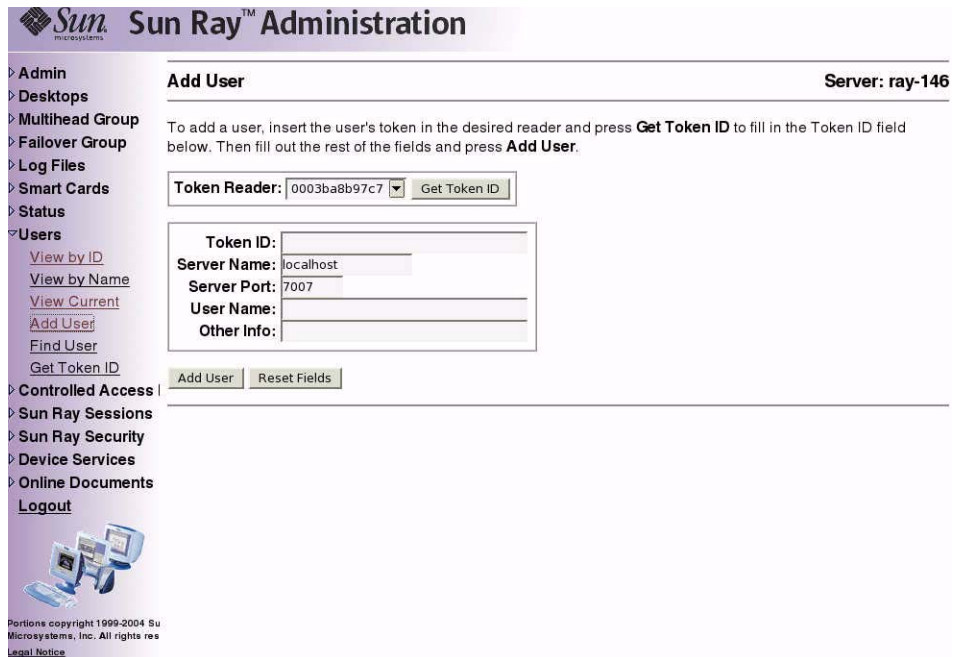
Sun microsystems Sun Ray™ Administration

Admin
Desktops
Multihead Group
Failover Group
Log Files
Smart Cards
Status
Users
View by ID
View by Name
View Current
Add User
Find User
Get Token ID
Controlled Access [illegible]
Sun Ray Sessions
Sun Ray Security
Device Services
Online Documents
Logout

Portions copyright 1999-2004 Su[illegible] Microsystems, Inc. All rights res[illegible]
Legal Notice

Add User

Server: ray-146

To add a user, insert the user's token in the desired reader and press **Get Token ID** to fill in the Token ID field below. Then fill out the rest of the fields and press **Add User**.

Token Reader: 0003ba8b97c7 Get Token ID

Token ID:
Server Name: localhost
Server Port: 7007
User Name:
Other Info:

Add User Reset Fields